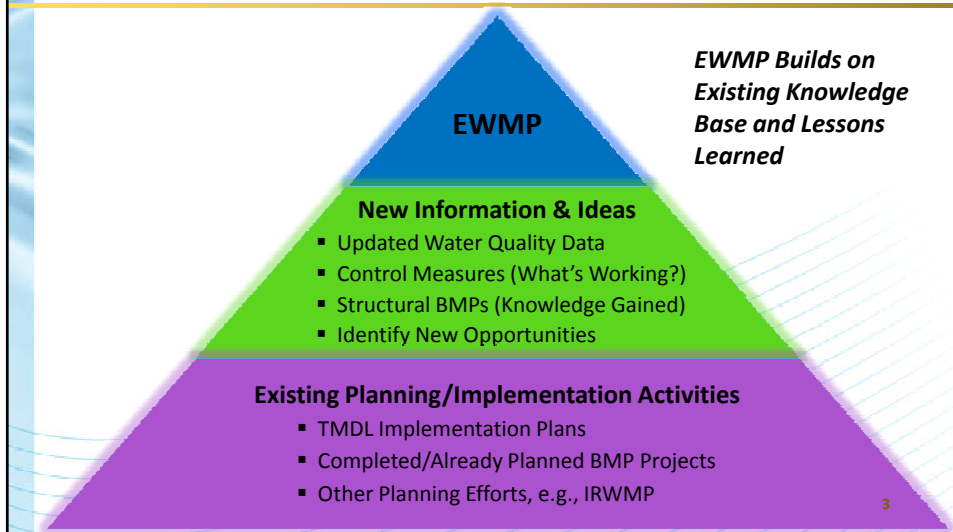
EWMP

EWMP Builds on Existing Knowledge Base and Lessons Learned

New Information & Ideas
- Updated Water Quality Data
- Control Measures (What's Working?)
- Structural BMPs (Knowledge Gained)
- Identify New Opportunities

Existing Planning/Implementation Activities
- TMDL Implementation Plans
- Completed/Already Planned BMP Projects
- Other Planning Efforts, e.g., IRWMP

3